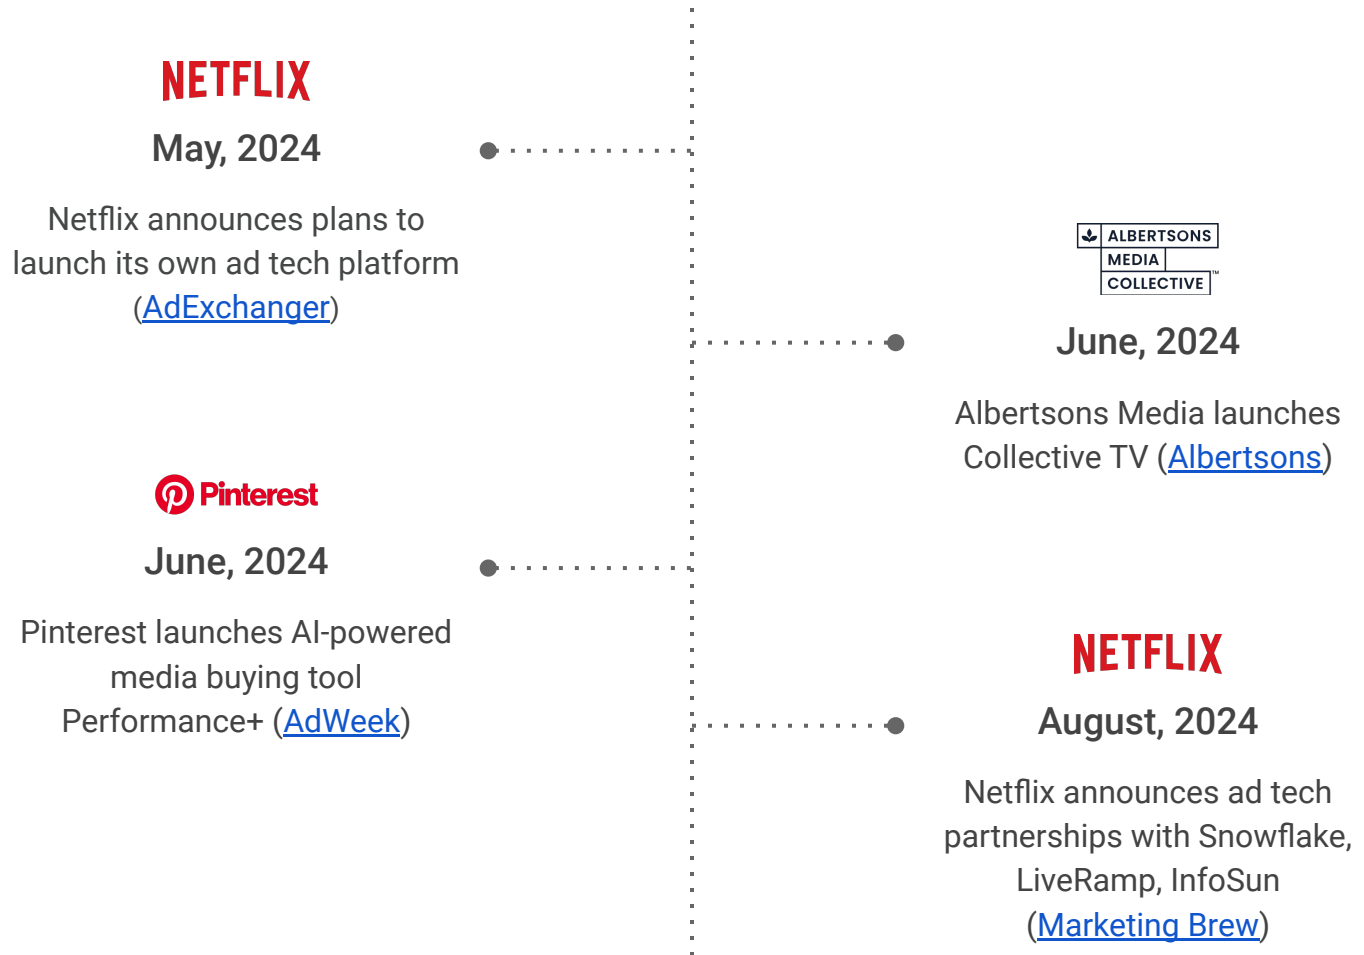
NETFLIX

May, 2024

Netflix announces plans to launch its own ad tech platform (AdExchanger)

ALBERTSONS MEDIA COLLECTIVE

June, 2024

Albertsons Media launches Collective TV (Albertsons)

Pinterest

June, 2024

Pinterest launches AI-powered media buying tool Performance+ (AdWeek)

NETFLIX

August, 2024

Netflix announces ad tech partnerships with Snowflake, LiveRamp, InfoSun (Marketing Brew)